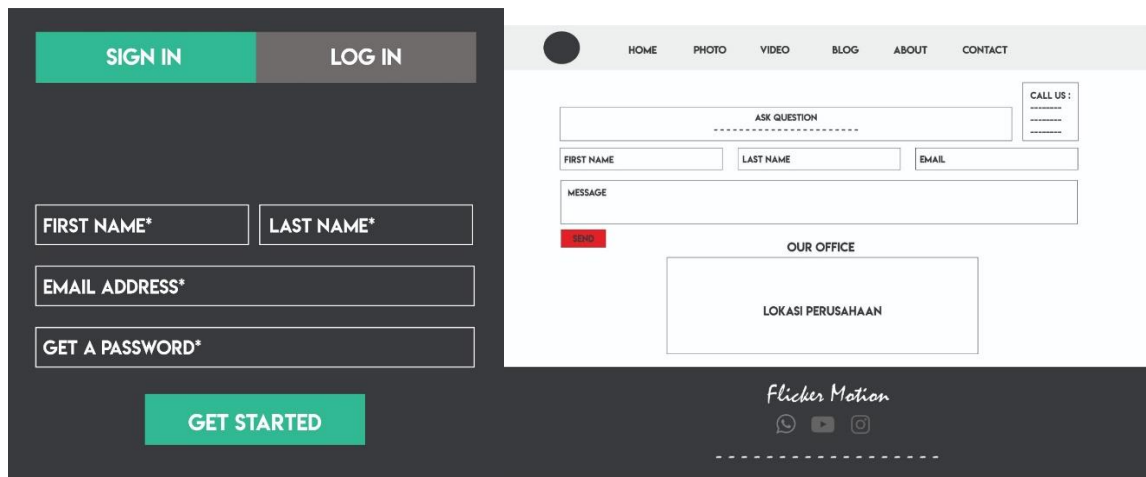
SIGN IN
LOG IN

FIRST NAME*
LAST NAME*
EMAIL ADDRESS*
GET A PASSWORD*

GET STARTED

HOME PHOTO VIDEO BLOG ABOUT CONTACT

ASK QUESTION
-----------------------

CALL US :
--------
--------
--------

FIRST NAME
LAST NAME
EMAIL

MESSAGE

SEND

OUR OFFICE

LOKASI PERUSAHAAN

Flicker Motion

- - - - - - - - - - - - - - - - -